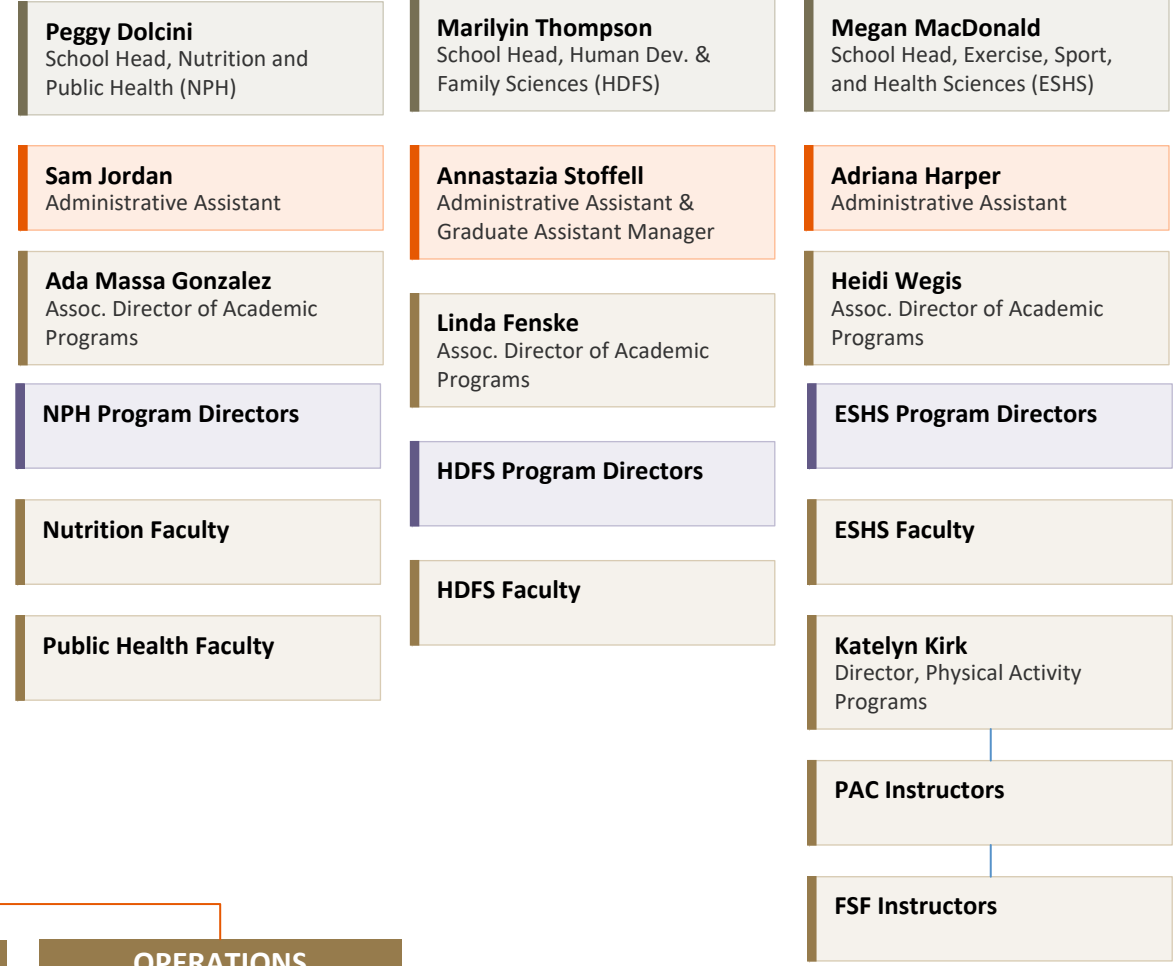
Peggy Dolcini
School Head, Nutrition and Public Health (NPH)

Sam Jordan
Administrative Assistant

Ada Massa Gonzalez
Assoc. Director of Academic Programs

NPH Program Directors

Nutrition Faculty

Public Health Faculty

Marilyin Thompson
School Head, Human Dev. & Family Sciences (HDFS)

Annastazia Stoffell
Administrative Assistant & Graduate Assistant Manager

Linda Fenske
Assoc. Director of Academic Programs

HDFS Program Directors

HDFS Faculty

Megan MacDonald
School Head, Exercise, Sport, and Health Sciences (ESHS)

Adriana Harper
Administrative Assistant

Heidi Wegis
Assoc. Director of Academic Programs

ESHS Program Directors

ESHS Faculty

Katelyn Kirk
Director, Physical Activity Programs

PAC Instructors

FSF Instructors

OPERATIONS